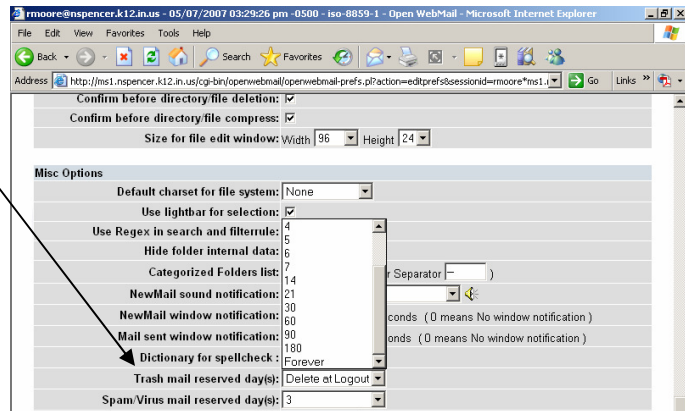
rmoore@nspencer.k12.in.us - 05/07/2007 03:29:26 pm -0500 - iso-8859-1 - Open WebMail - Microsoft Internet Explorer

File Edit View Favorites Tools Help

Back Search Favorites

Address http://ms1.nspencer.k12.in.us/cgi-bin/openwebmail/openwebmail-prefs.pl?action=editprefs&sessionid=rmoore*ms1. Go Links

Confirm before directory/file deletion: ☑

Confirm before directory/file compress: ☑

Size for file edit window: Width 96 Height 24

Misc Options

Default charset for file system: None

Use lightbar for selection: ☑

Use Regex in search and filterrule:

Hide folder internal data:

Categorized Folders list: r Separator – )

NewMail sound notification:

NewMail window notification: conds ( 0 means No window notification )

Mail sent window notification: onds ( 0 means No window notification )

Dictionary for spellcheck :

Trash mail reserved day(s): Delete at Logout

Spam/Virus mail reserved day(s): 3

4
5
6
7
14
21
30
60
90
180
Forever